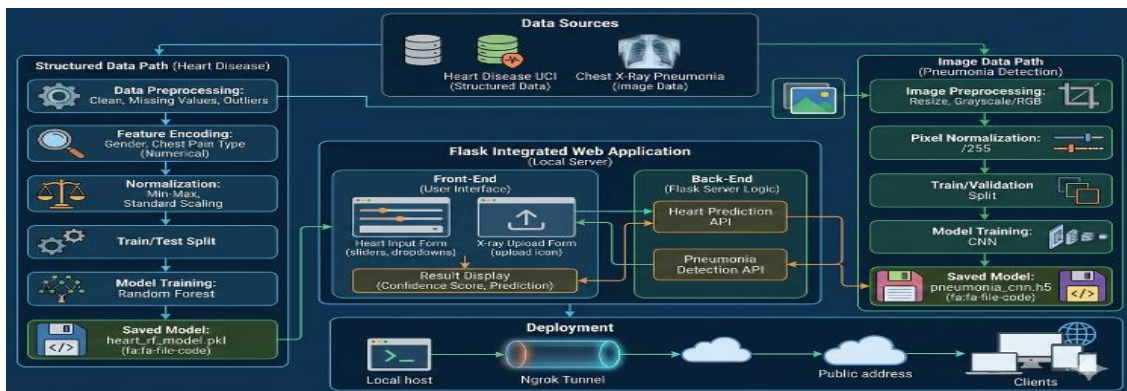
Data Sources

Heart Disease UCI (Structured Data)

Chest X-Ray Pneumonia (Image Data)

Structured Data Path (Heart Disease)

Data Preprocessing: Clean, Missing Values, Outliers

Feature Encoding: Gender, Chest Pain Type (Numerical)

Normalization: Min-Max, Standard Scaling

Train/Test Split

Model Training: Random Forest

Saved Model: heart_rf_model.pkl (fa:fa-file-code)

Flask Integrated Web Application (Local Server)

Front-End (User Interface)

Heart Input Form (sliders, dropdowns)

X-ray Upload Form (upload icon)

Result Display (Confidence Score, Prediction)

Back-End (Flask Server Logic)

Heart Prediction API

Pneumonia Detection API

Image Data Path (Pneumonia Detection)

Image Preprocessing: Resize, Grayscale/RGB

Pixel Normalization: /255

Train/Validation Split

Model Training: CNN

Saved Model: pneumonia_cnn.h5 (fa:fa-file-code)

Deployment

Local host

Ngrok Tunnel

Public address

Clients